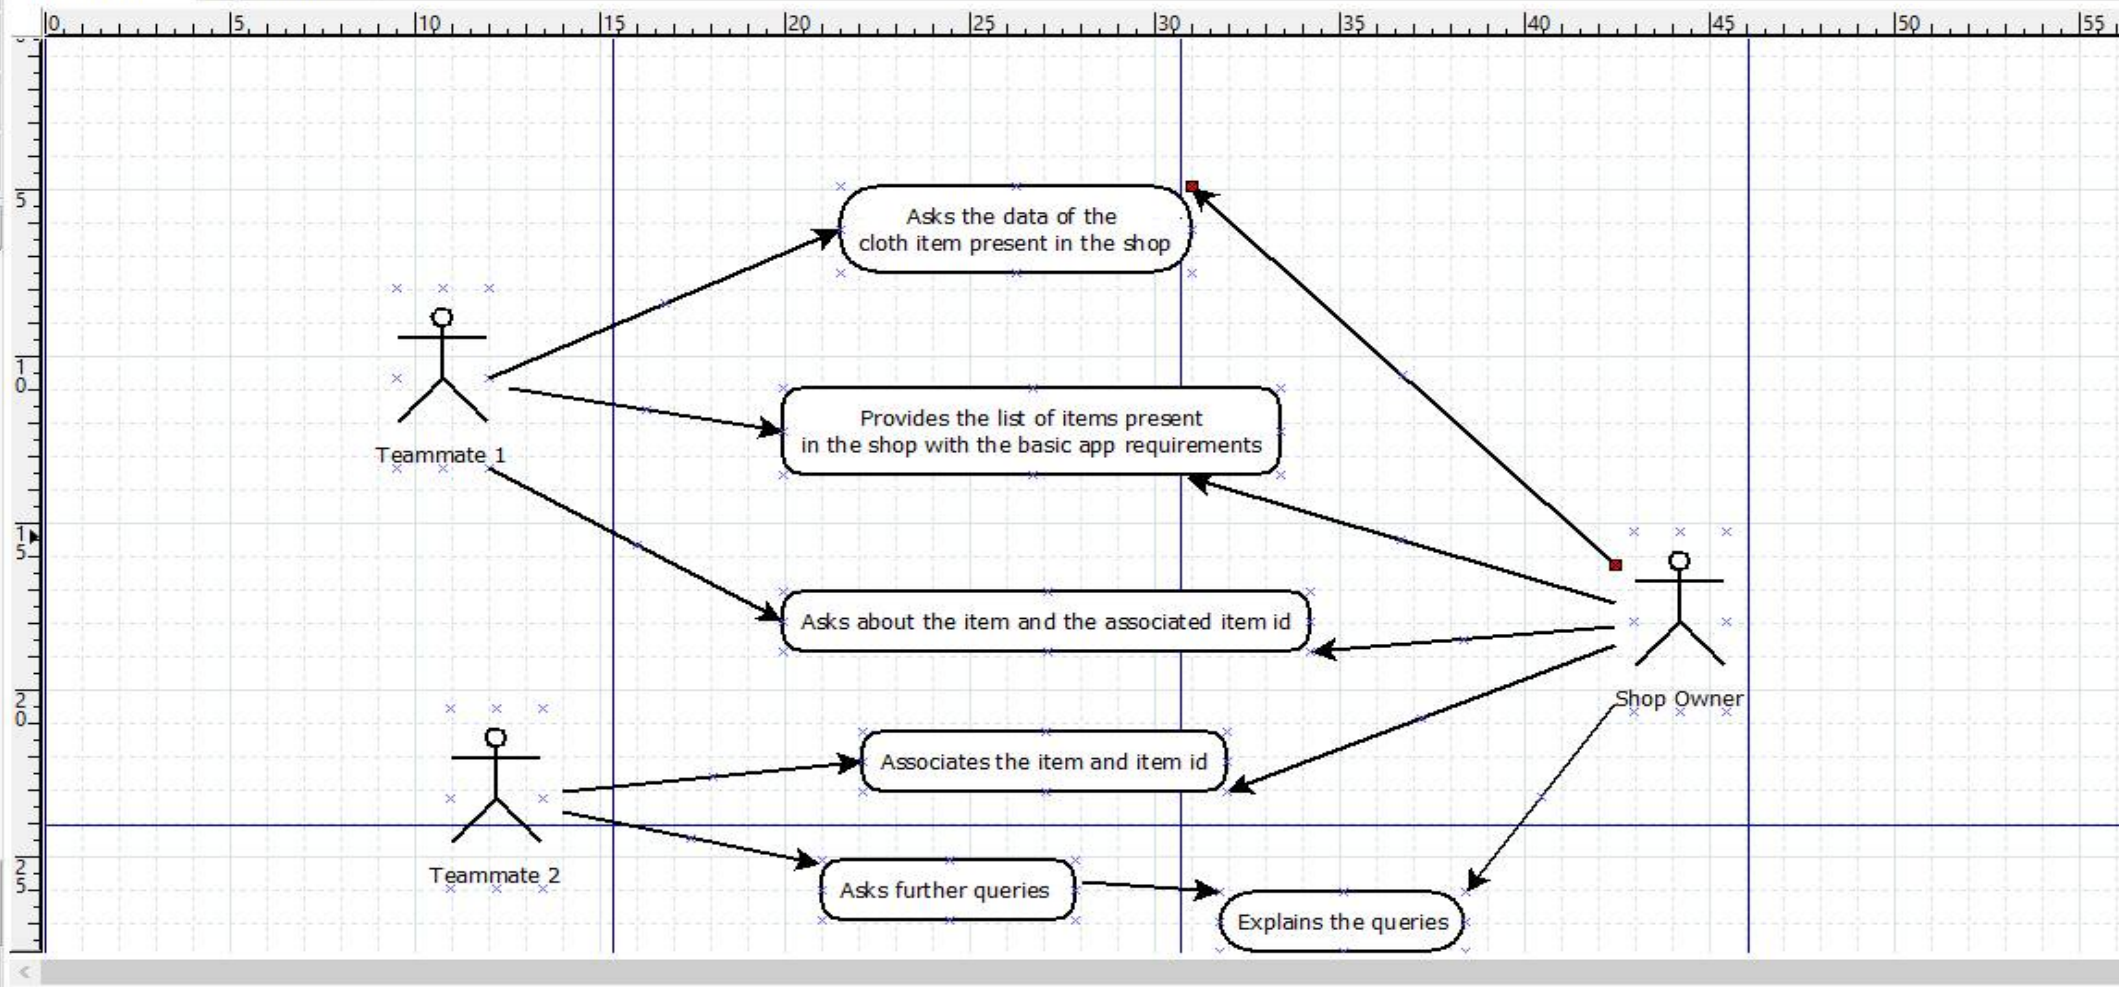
0 5 10 15 20 25 30 35 40 45 50 55

5

10

15

20

25

Asks the data of the cloth item present in the shop

Teammate 1

Provides the list of items present in the shop with the basic app requirements

Asks about the item and the associated item id

Shop Owner

Associates the item and item id

Teammate 2

Asks further queries

Explains the queries